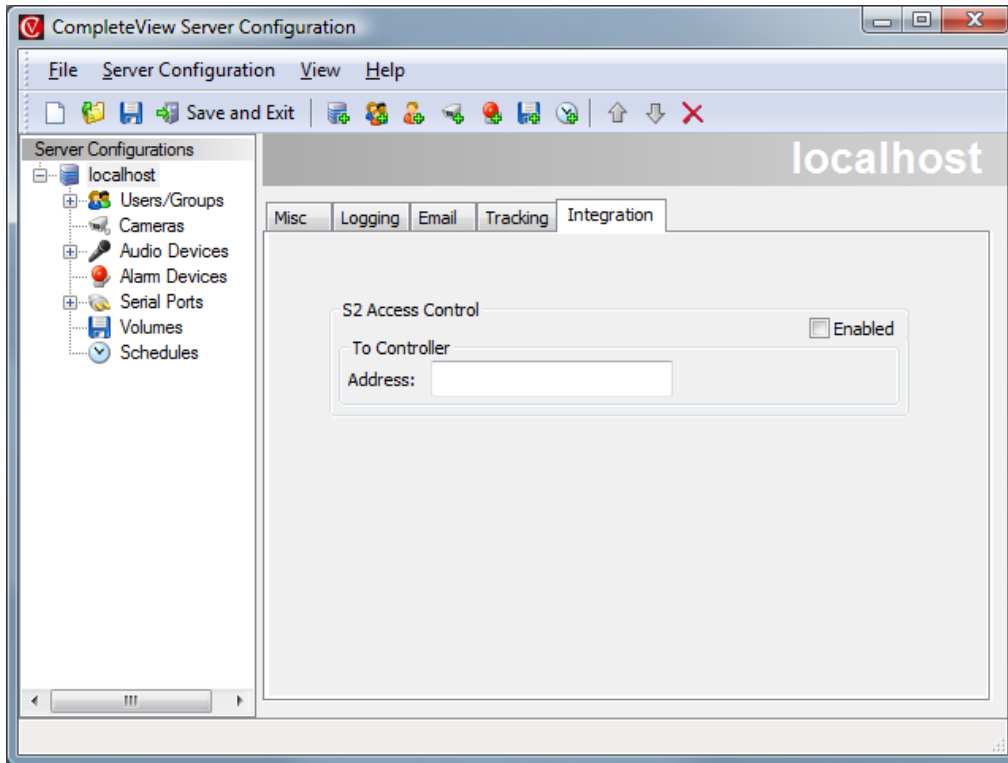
CompleteView Server Configuration

File Server Configuration View Help

Save and Exit

Server Configurations
localhost
Users/Groups
Cameras
Audio Devices
Alarm Devices
Serial Ports
Volumes
Schedules

localhost

Misc Logging Email Tracking Integration

S2 Access Control
Enabled
To Controller
Address: